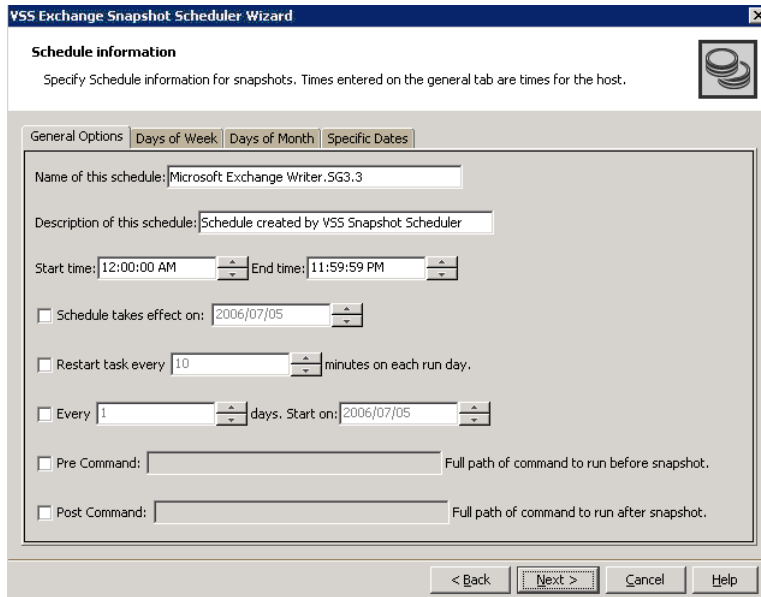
VSS Exchange Snapshot Scheduler Wizard

Schedule information

Specify Schedule information for snapshots. Times entered on the general tab are times for the host.

General Options | Days of Week | Days of Month | Specific Dates

Name of this schedule: Microsoft Exchange Writer.SG3.3

Description of this schedule: Schedule created by VSS Snapshot Scheduler

Start time: 12:00:00 AM End time: 11:59:59 PM

Schedule takes effect on: 2006/07/05

Restart task every 10 minutes on each run day.

Every 1 days. Start on: 2006/07/05

Pre Command: Full path of command to run before snapshot.

Post Command: Full path of command to run after snapshot.

< Back Next > Cancel Help